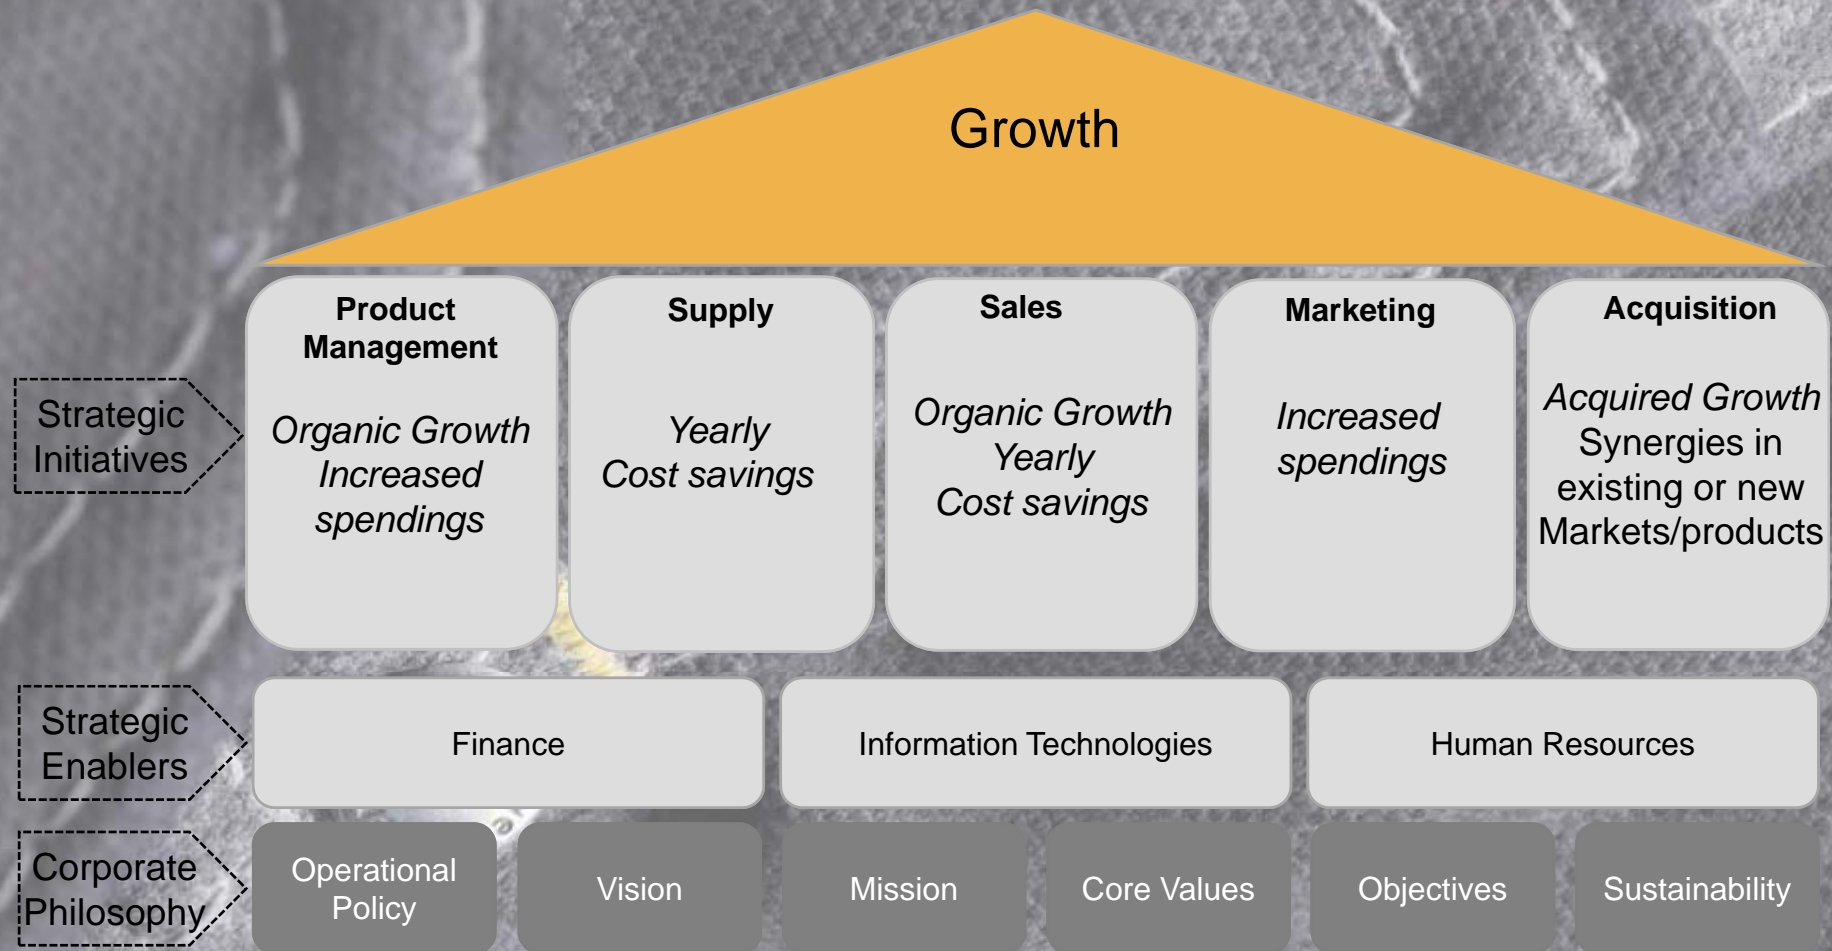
Growth

Strategic Initiatives

Product Management

Organic Growth
Increased spendings

Supply

Yearly
Cost savings

Sales

Organic Growth
Yearly
Cost savings

Marketing

Increased spendings

Acquisition

Acquired Growth
Synergies in existing or new Markets/products

Strategic Enablers

Finance

Information Technologies

Human Resources

Corporate Philosophy

Operational Policy

Vision

Mission

Core Values

Objectives

Sustainability